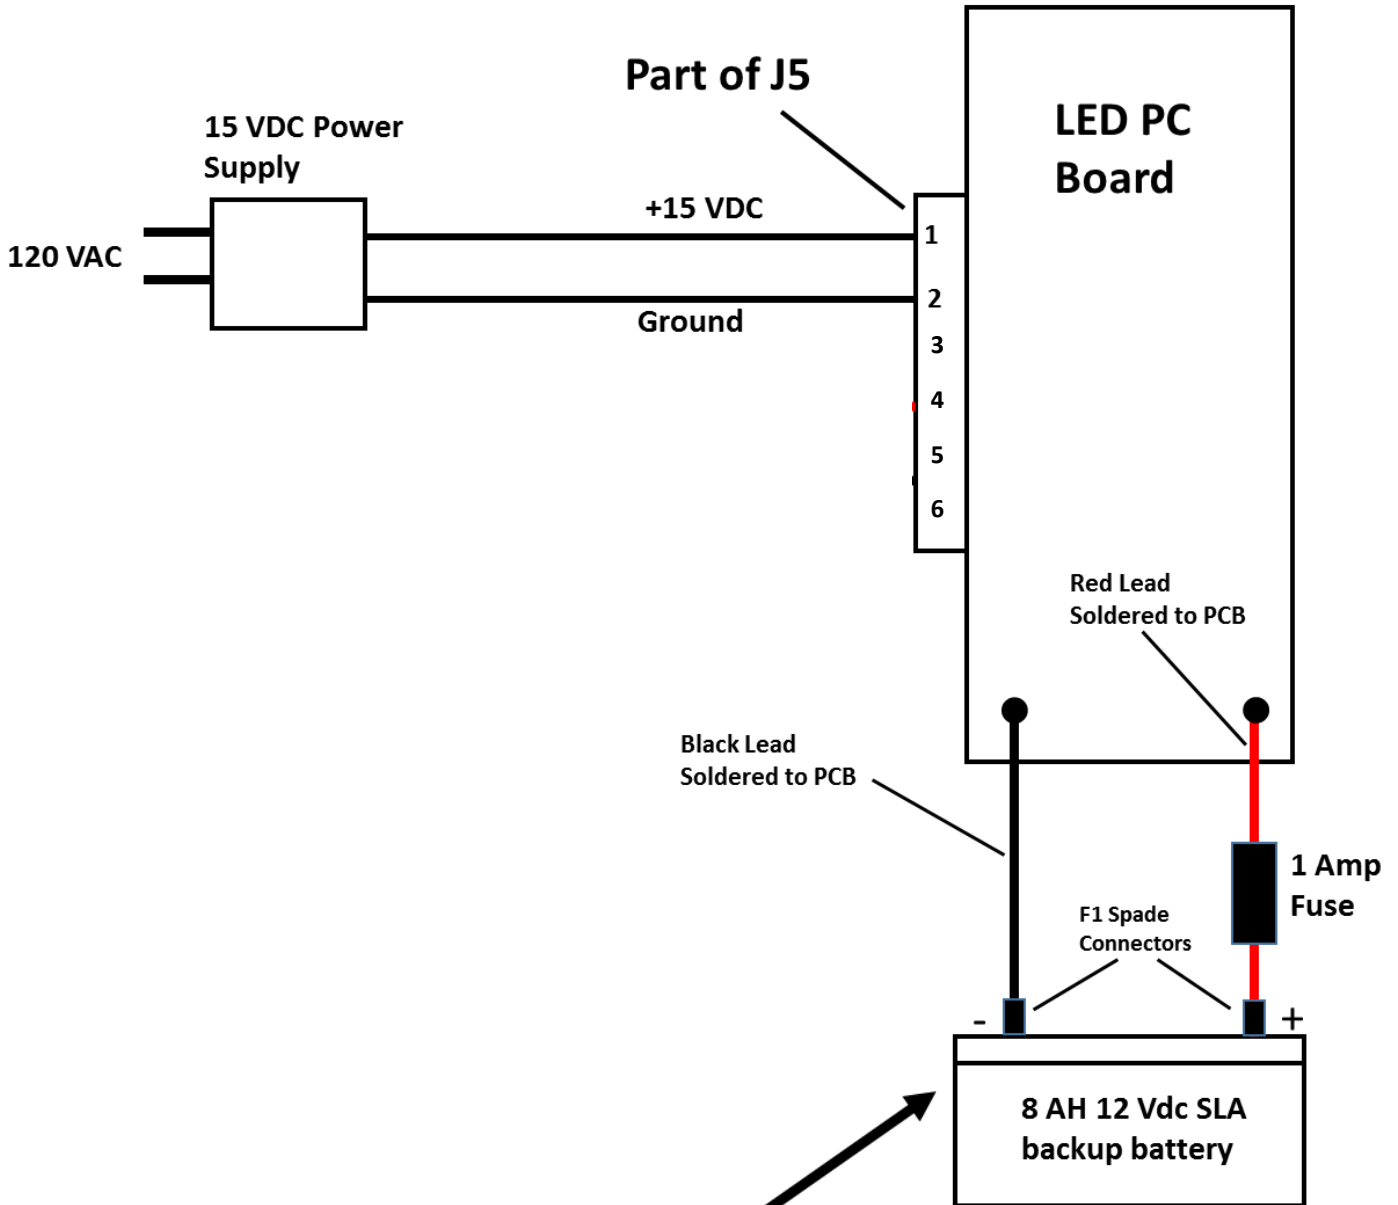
Part of J5

LED PC Board

15 VDC Power Supply

120 VAC

+15 VDC

Ground

1
2
3
4
5
6

Red Lead Soldered to PCB

Black Lead Soldered to PCB

1 Amp Fuse

F1 Spade Connectors

-

+

8 AH 12 Vdc SLA backup battery